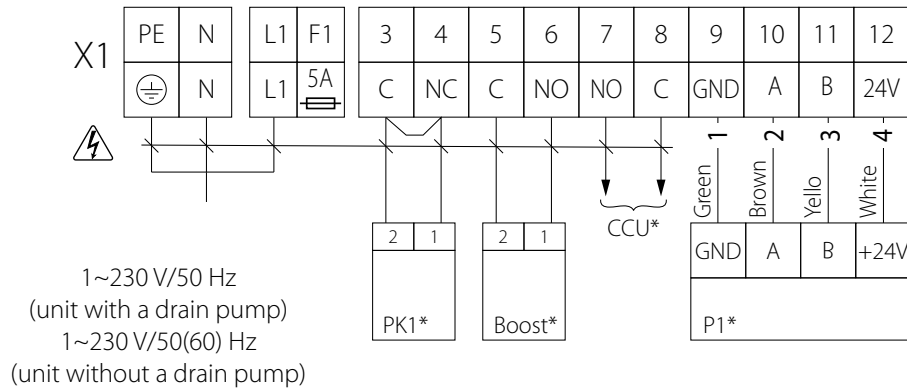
X1

| PE | N | L1 | F1 | 3 | 4 | 5 | 6 | 7 | 8 | 9 | 10 | 11 | 12 |
|---|---|---|---|---|---|---|---|---|---|---|---|---|---|
| ⏚ | N | L1 | 5A | C | NC | C | NO | NO | C | GND | A | B | 24V |

1 2 3 4

Green Brown Yello White

CCU*

| 2 | 1 |
|---|---|

PK1*

| 2 | 1 |
|---|---|

Boost*

| GND | A | B | +24V |
|---|---|---|---|

P1*

1~230 V/50 Hz
(unit with a drain pump)
1~230 V/50(60) Hz
(unit without a drain pump)